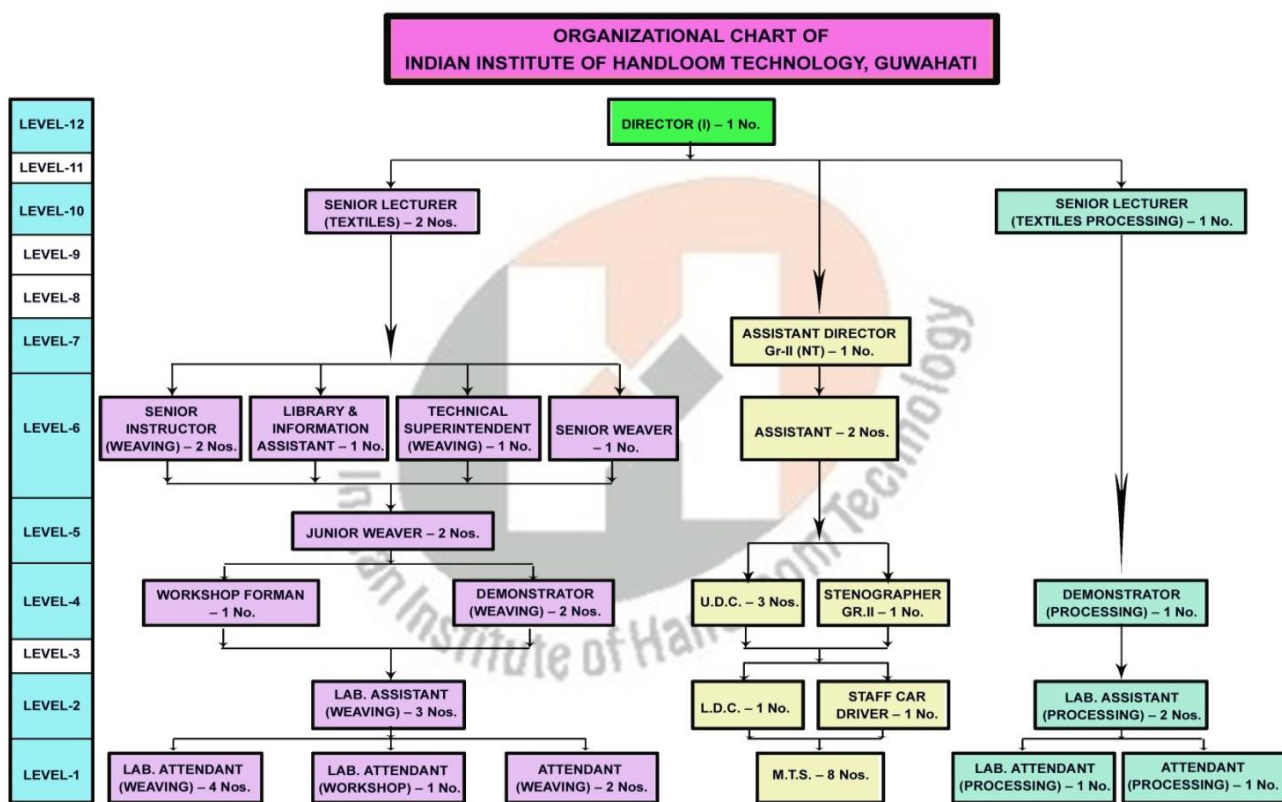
ORGANIZATIONAL CHART OF
INDIAN INSTITUTE OF HANDLOOM TECHNOLOGY, GUWAHATI

LEVEL-12
LEVEL-11
LEVEL-10
LEVEL-9
LEVEL-8
LEVEL-7
LEVEL-6
LEVEL-5
LEVEL-4
LEVEL-3
LEVEL-2
LEVEL-1

DIRECTOR (I) – 1 No.

SENIOR LECTURER (TEXTILES) – 2 Nos.

SENIOR LECTURER (TEXTILES PROCESSING) – 1 No.

ASSISTANT DIRECTOR Gr-II (NT) – 1 No.

SENIOR INSTRUCTOR (WEAVING) – 2 Nos.

LIBRARY & INFORMATION ASSISTANT – 1 No.

TECHNICAL SUPERINTENDENT (WEAVING) – 1 No.

SENIOR WEAVER – 1 No.

ASSISTANT – 2 Nos.

JUNIOR WEAVER – 2 Nos.

WORKSHOP FORMAN – 1 No.

DEMONSTRATOR (WEAVING) – 2 Nos.

U.D.C. – 3 Nos.

STENOGRAPHER GR.II – 1 No.

DEMONSTRATOR (PROCESSING) – 1 No.

LAB. ASSISTANT (WEAVING) – 3 Nos.

L.D.C. – 1 No.

STAFF CAR DRIVER – 1 No.

LAB. ASSISTANT (PROCESSING) – 2 Nos.

LAB. ATTENDANT (WEAVING) – 4 Nos.

LAB. ATTENDANT (WORKSHOP) – 1 No.

ATTENDANT (WEAVING) – 2 Nos.

M.T.S. – 8 Nos.

LAB. ATTENDANT (PROCESSING) – 1 No.

ATTENDANT (PROCESSING) – 1 No.

Indian Institute of Handloom Technology